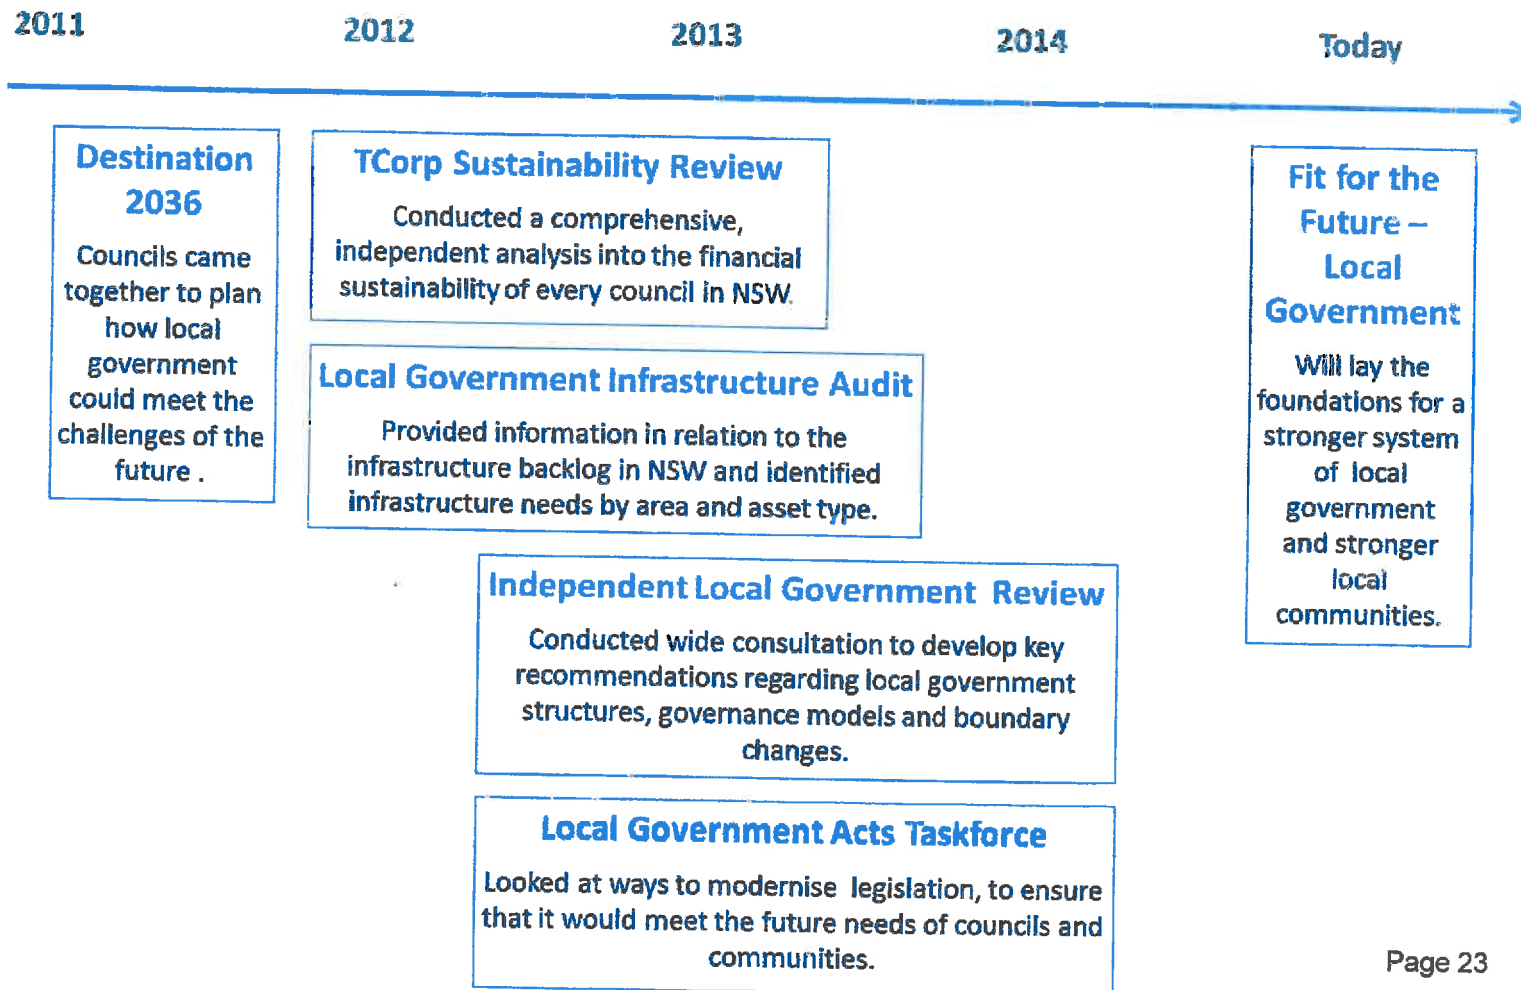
2011 2012 2013 2014 Today

Destination 2036

Councils came together to plan how local government could meet the challenges of the future .

TCorp Sustainability Review

Conducted a comprehensive, independent analysis into the financial sustainability of every council in NSW.

Local Government Infrastructure Audit

Provided information in relation to the infrastructure backlog in NSW and identified infrastructure needs by area and asset type.

Independent Local Government Review

Conducted wide consultation to develop key recommendations regarding local government structures, governance models and boundary changes.

Local Government Acts Taskforce

Looked at ways to modernise legislation, to ensure that it would meet the future needs of councils and communities.

Fit for the Future – Local Government

Will lay the foundations for a stronger system of local government and stronger local communities.

Page 23